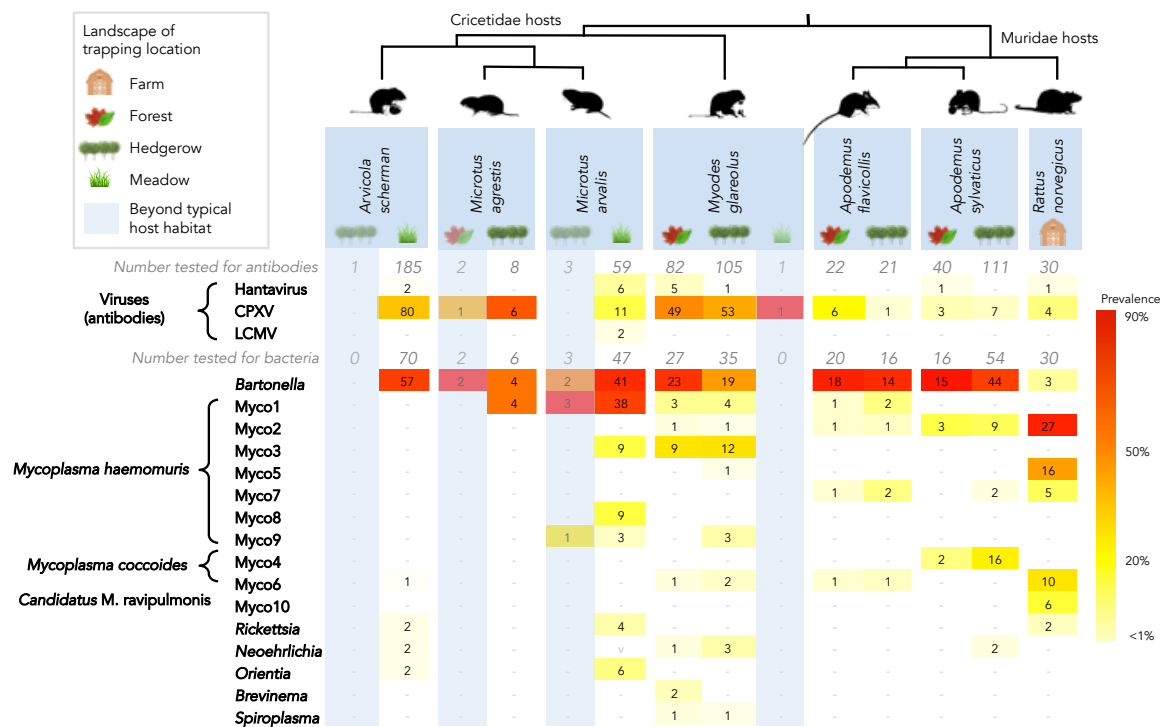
Landscape of trapping location
Farm
Forest
Hedgerow
Meadow
Beyond typical host habitat

Cricetidae hosts
Muridae hosts

| | Arvicola scherman | | Microtus agrestis | | Microtus arvalis | | Myodes glareolus | | | Apodemus flavicollis | | Apodemus sylvaticus | | Rattus norvegicus |
|---|---|---|---|---|---|---|---|---|---|---|---|---|---|---|
| Number tested for antibodies | 1 | 185 | 2 | 8 | 3 | 59 | 82 | 105 | 1 | 22 | 21 | 40 | 111 | 30 |
| Hantavirus | - | 2 | - | - | - | 6 | 5 | 1 | - | - | - | 1 | - | 1 |
| CPXV | - | 80 | 1 | 6 | - | 11 | 49 | 53 | 1 | 6 | 1 | 3 | 7 | 4 |
| LCMV | - | - | - | - | - | 2 | - | - | - | - | - | - | - | - |
| Number tested for bacteria | 0 | 70 | 2 | 6 | 3 | 47 | 27 | 35 | 0 | 20 | 16 | 16 | 54 | 30 |
| Bartonella | - | 57 | 2 | 4 | 2 | 41 | 23 | 19 | - | 18 | 14 | 15 | 44 | 3 |
| Myco1 | - | - | - | 4 | 3 | 38 | 3 | 4 | - | 1 | 2 | - | - | - |
| Myco2 | - | - | - | - | - | - | 1 | 1 | - | 1 | 1 | 3 | 9 | 27 |
| Myco3 | - | - | - | - | - | 9 | 9 | 12 | - | - | - | - | - | - |
| Myco5 | - | - | - | - | - | - | - | 1 | - | - | - | - | - | 16 |
| Myco7 | - | - | - | - | - | - | - | - | - | 1 | 2 | - | 2 | 5 |
| Myco8 | - | - | - | - | - | 9 | - | - | - | - | - | - | - | - |
| Myco9 | - | - | - | - | 1 | 3 | - | 3 | - | - | - | - | - | - |
| Myco4 | - | - | - | - | - | - | - | - | - | - | - | 2 | 16 | - |
| Myco6 | - | 1 | - | - | - | - | 1 | 2 | - | 1 | 1 | - | - | 10 |
| Myco10 | - | - | - | - | - | - | - | - | - | - | - | - | - | 6 |
| Rickettsia | - | 2 | - | - | - | 4 | - | - | - | - | - | - | - | 2 |
| Neoehrlichia | - | 2 | - | - | - | v | 1 | 3 | - | - | - | - | 2 | - |
| Orientia | - | 2 | - | - | - | 6 | - | - | - | - | - | - | - | - |
| Brevinema | - | - | - | - | - | - | 2 | - | - | - | - | - | - | - |
| Spiroplasma | - | - | - | - | - | - | 1 | 1 | - | - | - | - | - | - |

Viruses (antibodies)
Mycoplasma haemomuris
Mycoplasma coccoides
Candidatus M. ravipulmonis

Prevalence
90%
50%
20%
<1%